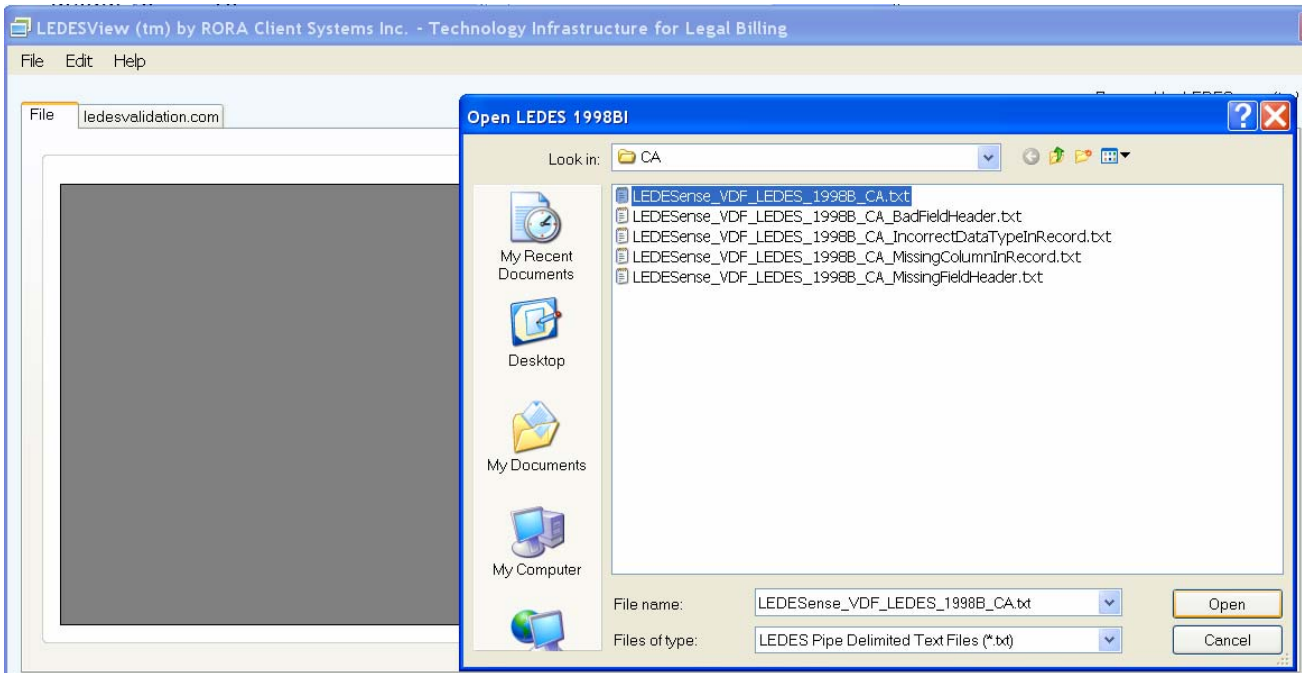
LEDESView (tm) by RORA Client Systems Inc. - Technology Infrastructure for Legal Billing

File Edit Help

File ledesvalidation.com

Open LEDES 1998BI

Look in: CA

My Recent Documents

Desktop

My Documents

My Computer

LEDESense_VDF_LEDES_1998B_CA.txt
LEDESense_VDF_LEDES_1998B_CA_BadFieldHeader.txt
LEDESense_VDF_LEDES_1998B_CA_IncorrectDataTypeInRecord.txt
LEDESense_VDF_LEDES_1998B_CA_MissingColumnInRecord.txt
LEDESense_VDF_LEDES_1998B_CA_MissingFieldHeader.txt

File name: LEDESense_VDF_LEDES_1998B_CA.txt

Files of type: LEDES Pipe Delimited Text Files (*.txt)

Open

Cancel